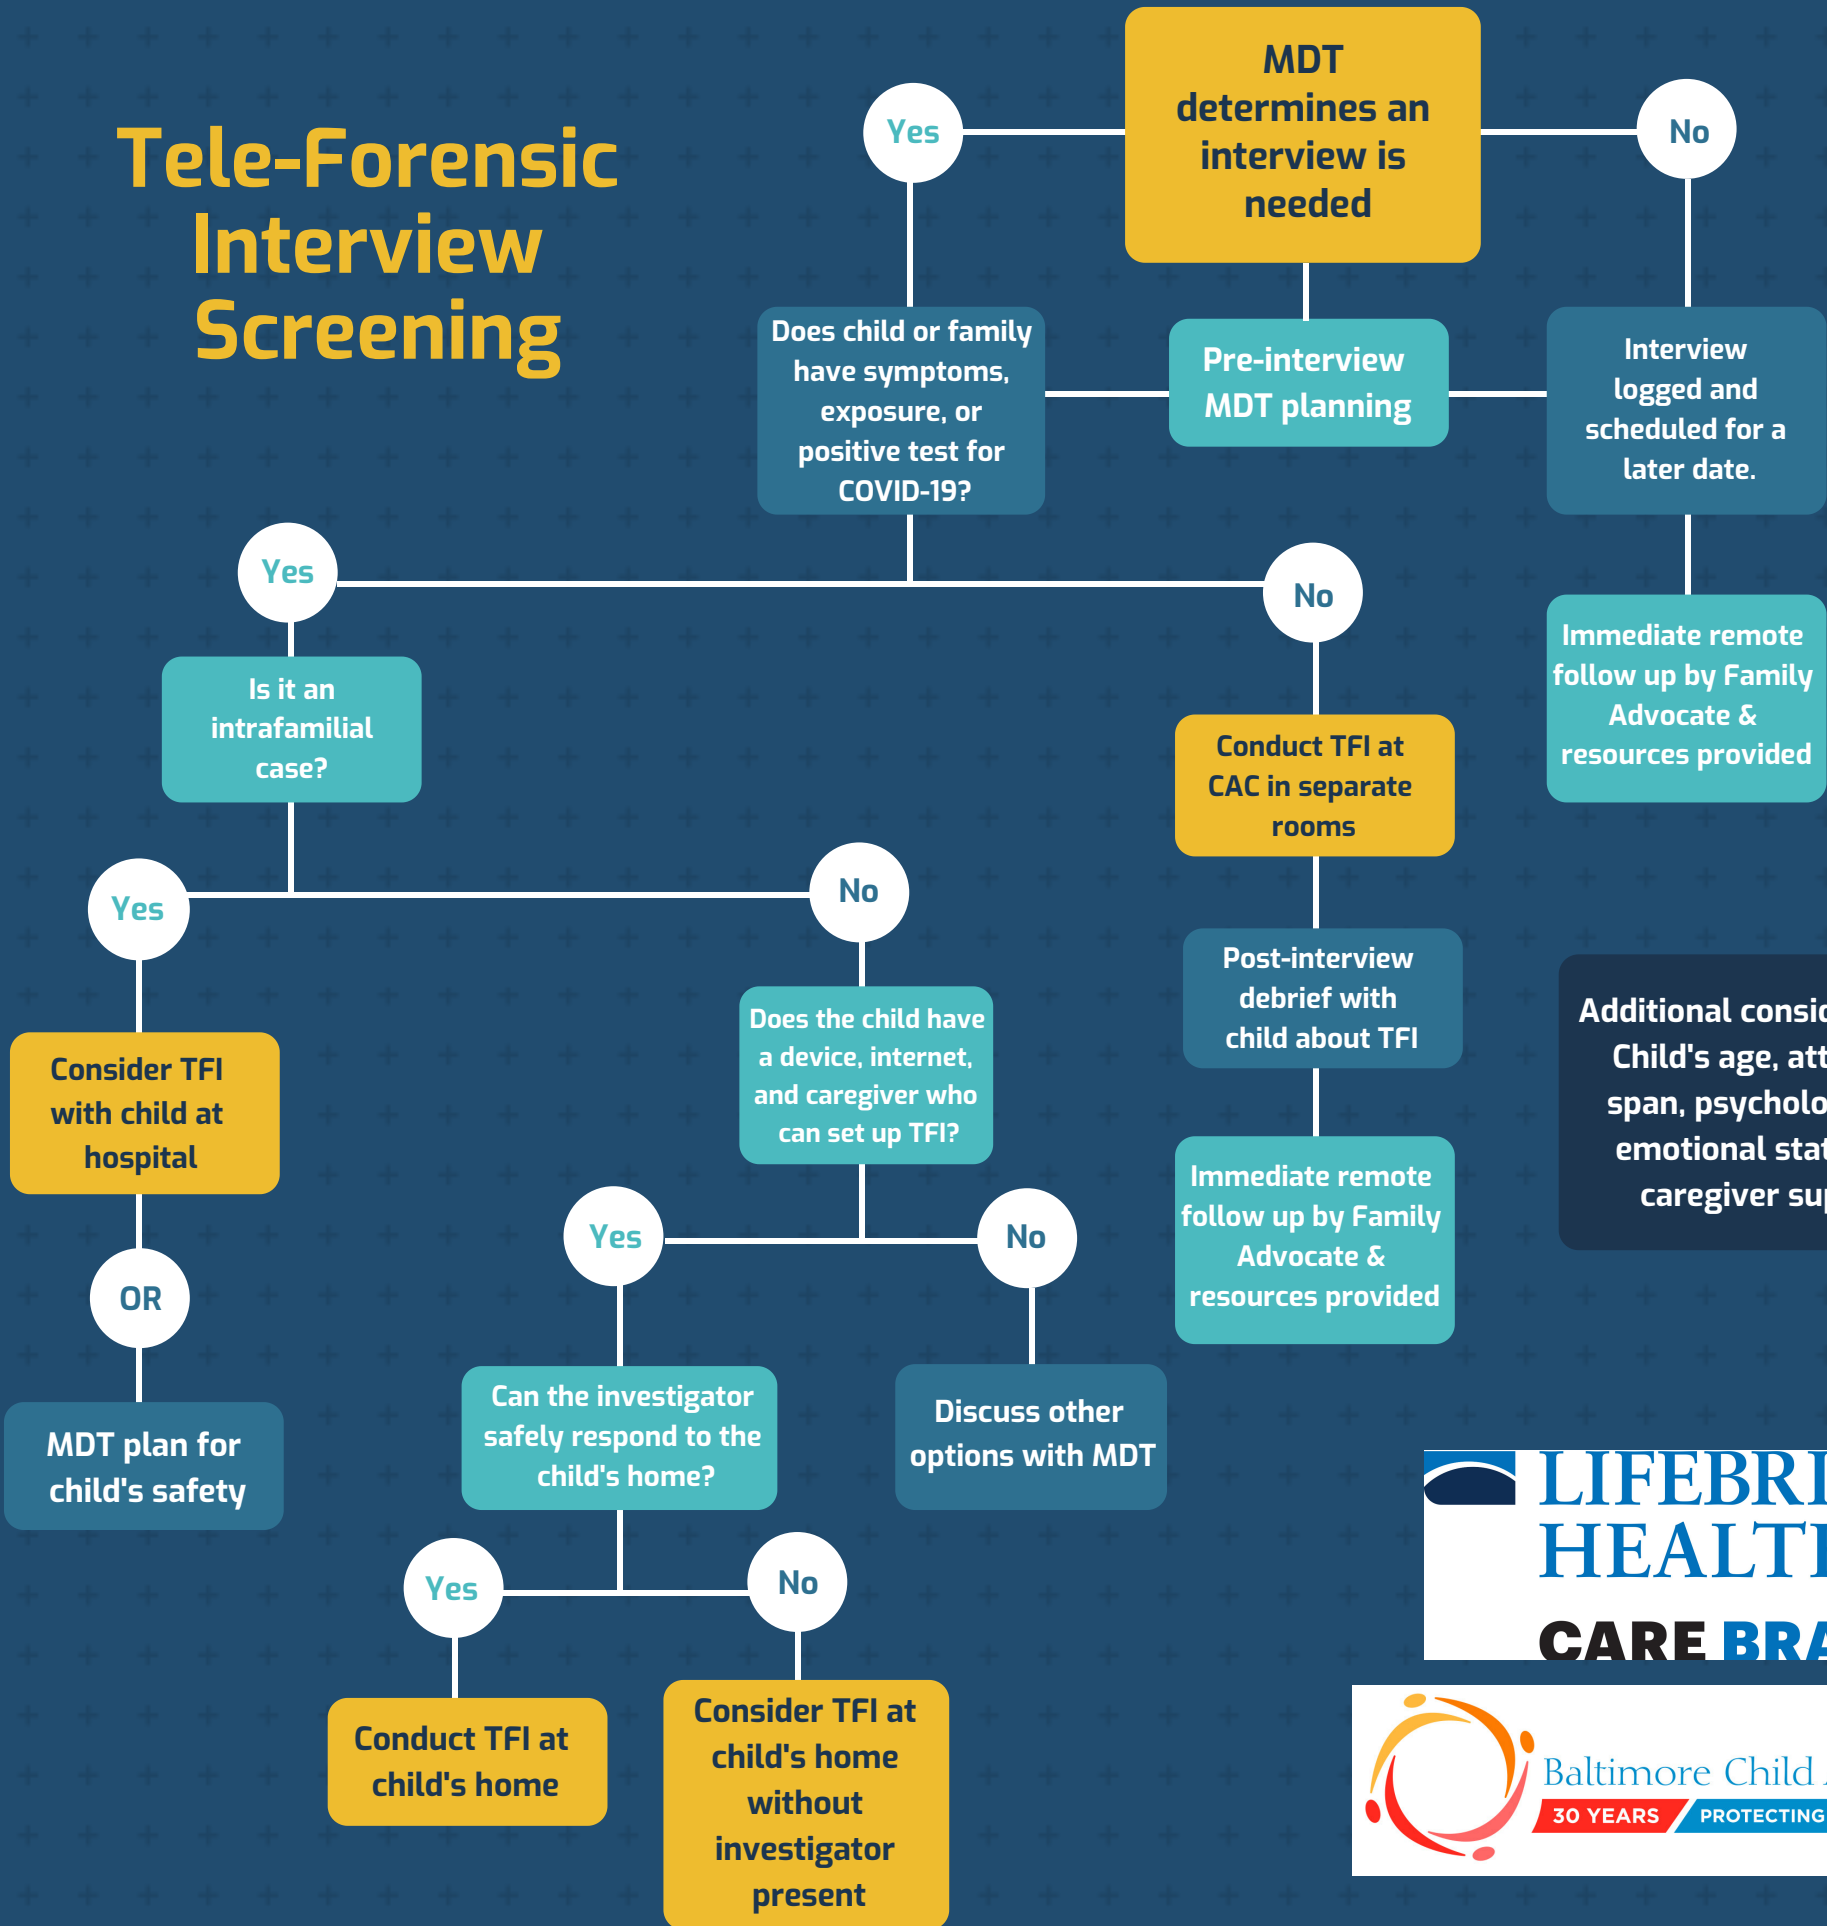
Tele-Forensic Interview Screening

MDT determines an interview is needed

Yes

No

Does child or family have symptoms, exposure, or positive test for COVID-19?

Pre-interview MDT planning

Interview logged and scheduled for a later date.

Yes

No

Immediate remote follow up by Family Advocate & resources provided

Is it an intrafamilial case?

Conduct TFI at CAC in separate rooms

Yes

No

Post-interview debrief with child about TFI

Consider TFI with child at hospital

Does the child have a device, internet, and caregiver who can set up TFI?

Additional consi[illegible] Child's age, att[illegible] span, psycholo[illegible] emotional stat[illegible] caregiver su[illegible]

Immediate remote follow up by Family Advocate & resources provided

OR

Yes

No

MDT plan for child's safety

Can the investigator safely respond to the child's home?

Discuss other options with MDT

LIFEBRI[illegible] HEALT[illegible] CARE BRA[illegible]

Yes

No

Conduct TFI at child's home

Consider TFI at child's home without investigator present

Baltimore Child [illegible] 30 YEARS PROTECTING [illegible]